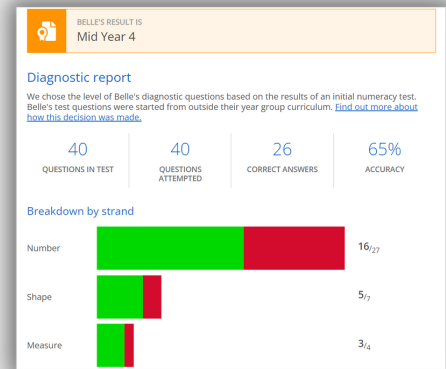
BELLE'S RESULT IS
Mid Year 4

Diagnostic report

We chose the level of Belle's diagnostic questions based on the results of an initial numeracy test. Belle's test questions were started from outside their year group curriculum. Find out more about how this decision was made.

| 40 | 40 | 26 | 65% |
|---|---|---|---|
| QUESTIONS IN TEST | QUESTIONS ATTEMPTED | CORRECT ANSWERS | ACCURACY |

Breakdown by strand

Number $16/_{27}$

Shape $5/_{7}$

Measure $3/_{4}$